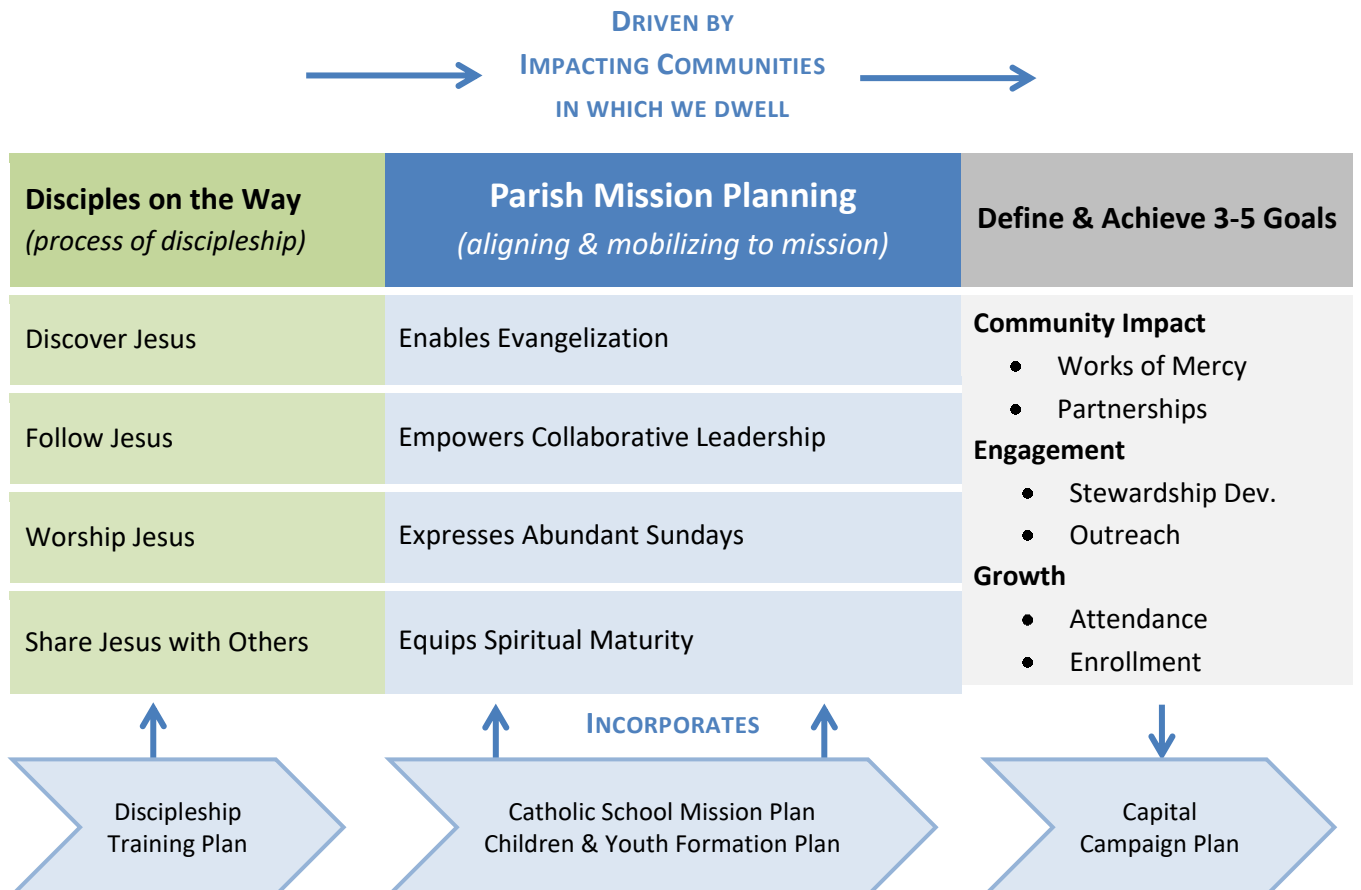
DRIVEN BY
IMPACTING COMMUNITIES
IN WHICH WE DWELL

| Disciples on the Way *(process of discipleship)* | Parish Mission Planning *(aligning & mobilizing to mission)* | Define & Achieve 3-5 Goals |
|---|---|---|
| Discover Jesus | Enables Evangelization | **Community Impact** • Works of Mercy • Partnerships |
| Follow Jesus | Empowers Collaborative Leadership | **Engagement** • Stewardship Dev. • Outreach |
| Worship Jesus | Expresses Abundant Sundays | **Growth** • Attendance • Enrollment |
| Share Jesus with Others | Equips Spiritual Maturity | |

INCORPORATES

Discipleship Training Plan

Catholic School Mission Plan
Children & Youth Formation Plan

Capital Campaign Plan